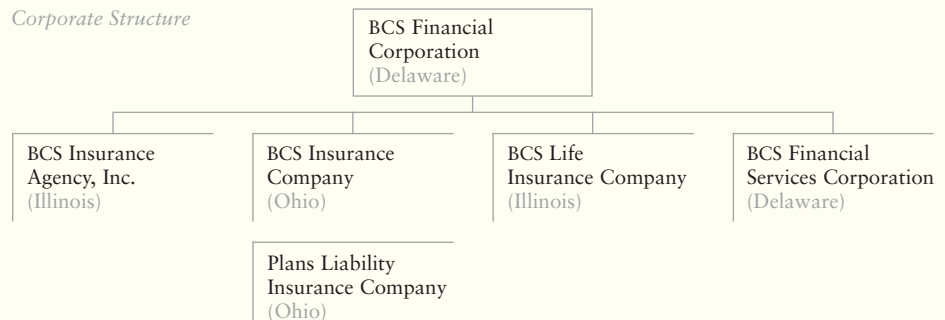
Corporate Structure

BCS Financial Corporation (Delaware)

BCS Insurance Agency, Inc. (Illinois)

BCS Insurance Company (Ohio)

Plans Liability Insurance Company (Ohio)

BCS Life Insurance Company (Illinois)

BCS Financial Services Corporation (Delaware)